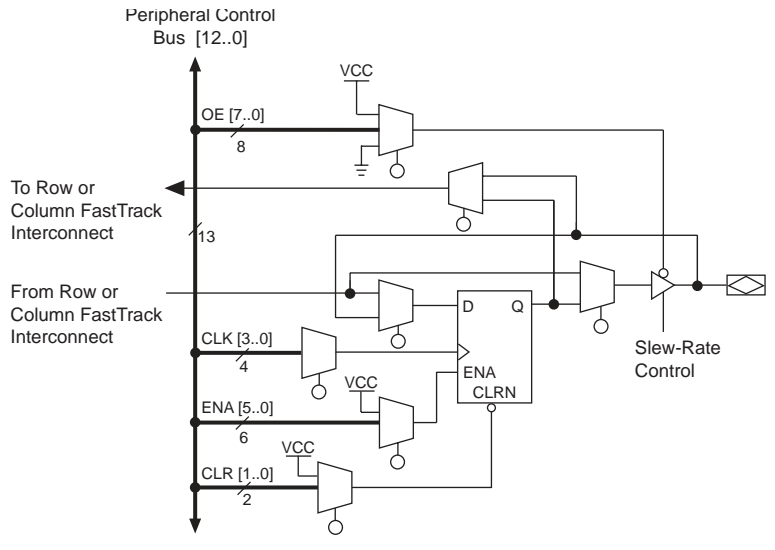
Peripheral Control Bus [12..0]

VCC

OE [7..0]

8

To Row or Column FastTrack Interconnect

13

From Row or Column FastTrack Interconnect

D

Q

CLK [3..0]

4

VCC

ENA

CLRN

ENA [5..0]

6

VCC

CLR [1..0]

2

Slew-Rate Control